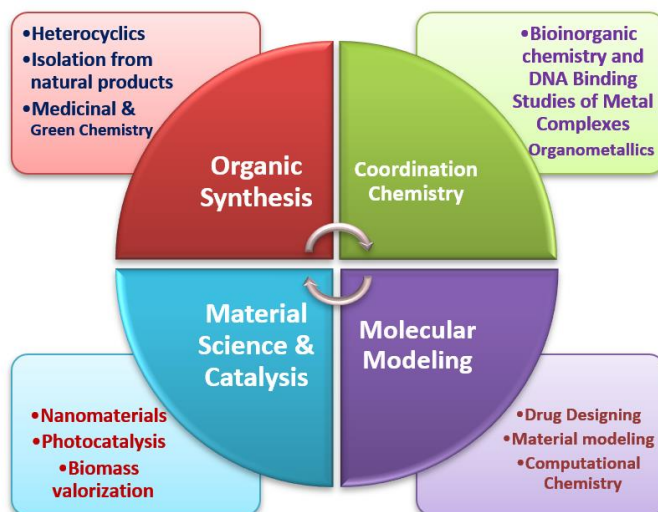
•Heterocyclics
•Isolation from natural products
•Medicinal & Green Chemistry

•Bioinorganic chemistry and DNA Binding Studies of Metal Complexes
Organometallics

Organic Synthesis

Coordination Chemistry

Material Science & Catalysis

Molecular Modeling

•Nanomaterials
•Photocatalysis
•Biomass valorization

•Drug Designing
•Material modeling
•Computational Chemistry